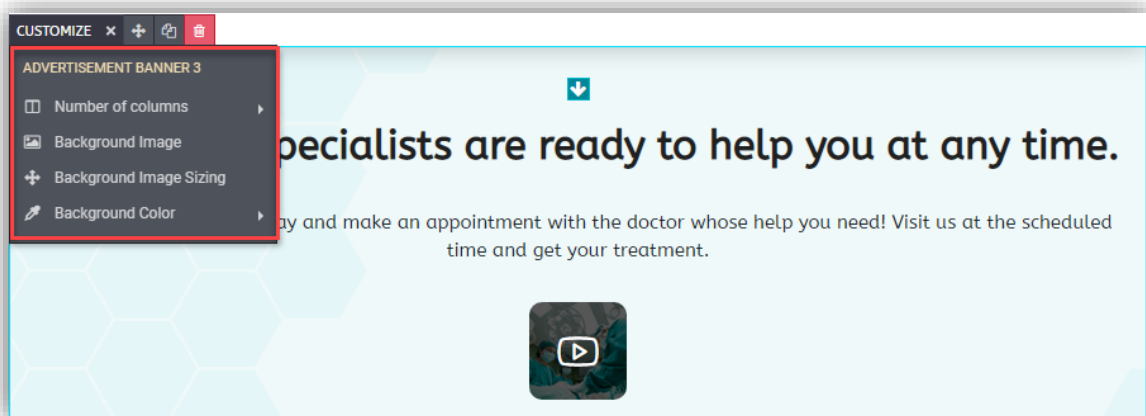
CUSTOMIZE ×

ADVERTISEMENT BANNER 3

Number of columns

Background Image

Background Image Sizing

Background Color

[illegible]pecialists are ready to help you at any time.

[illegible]ay and make an appointment with the doctor whose help you need! Visit us at the scheduled time and get your treatment.